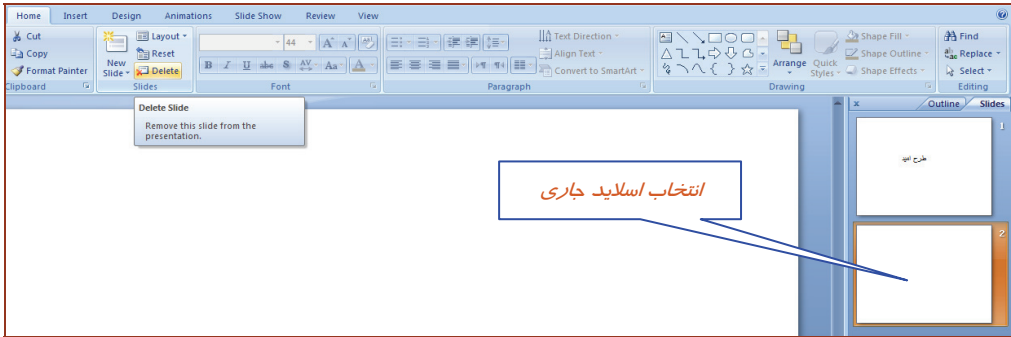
Home Insert Design Animations Slide Show Review View

Cut
Copy
Format Painter
Clipboard

New Slide
Layout
Reset
Delete
Slides

44
Font

Text Direction
Align Text
Convert to SmartArt
Paragraph

Arrange
Quick Styles
Shape Fill
Shape Outline
Shape Effects
Drawing

Find
Replace
Select
Editing

Delete Slide
Remove this slide from the presentation.

انتخاب اسلاید جاری

Outline Slides
1
طرح امید
2